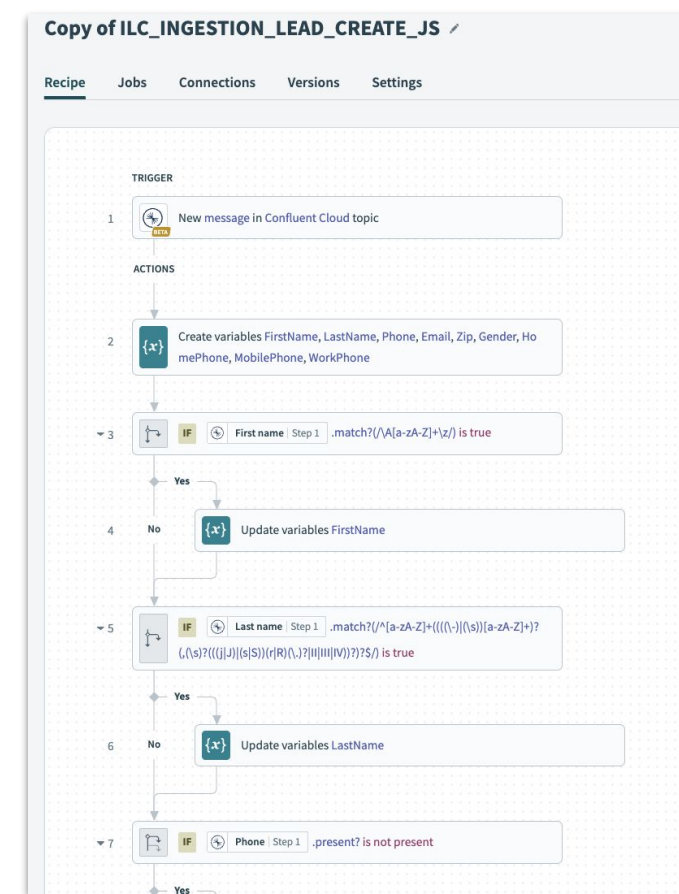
Copy of ILC_INGESTION_LEAD_CREATE_JS

Recipe Jobs Connections Versions Settings

TRIGGER

1 BETA New message in Confluent Cloud topic

ACTIONS

2 {x} Create variables FirstName, LastName, Phone, Email, Zip, Gender, HomePhone, MobilePhone, WorkPhone

3 IF First name | Step 1 .match?(/\A[a-zA-Z]+\z/) is true

Yes

4 No {x} Update variables FirstName

5 IF Last name | Step 1 .match?(/^[a-zA-Z]+(((\-)|(\s))[a-zA-Z]+)?(,(\s)?(((j|J)|(s|S))(r|R)(\.)?|II|III|IV))?)?$/) is true

Yes

6 No {x} Update variables LastName

7 IF Phone | Step 1 .present? is not present

Yes